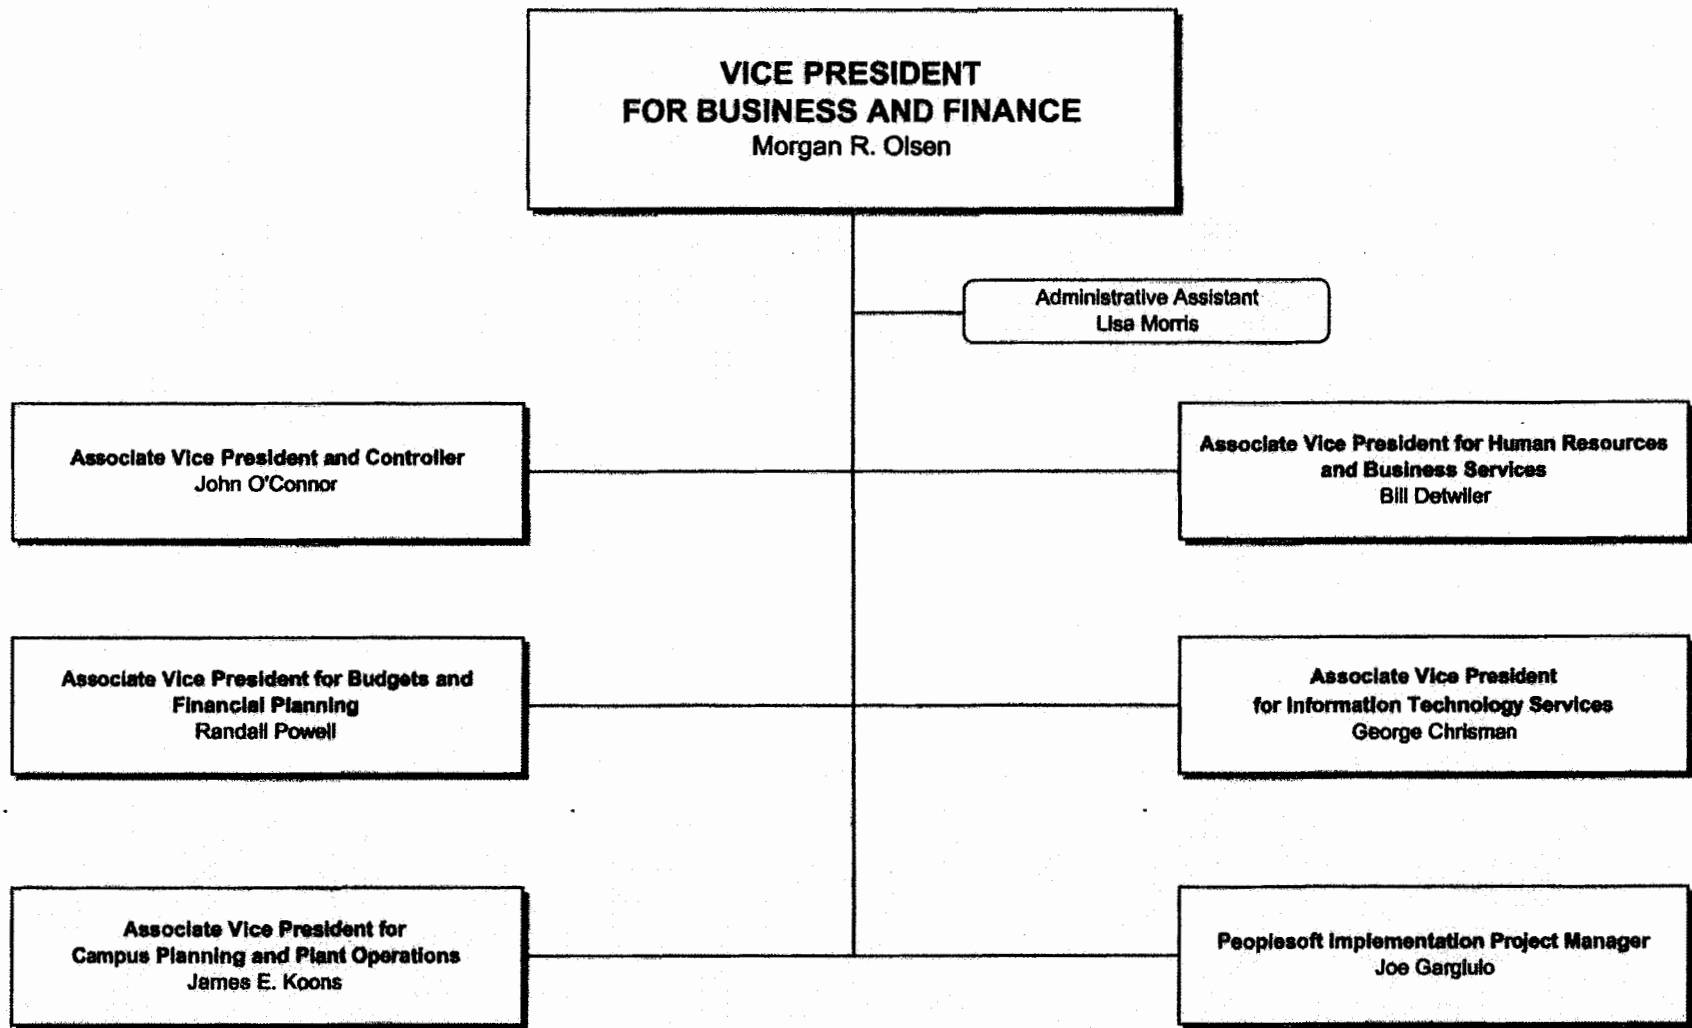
VICE PRESIDENT
FOR BUSINESS AND FINANCE
Morgan R. Olsen

Administrative Assistant
Lisa Morris

Associate Vice President and Controller
John O'Connor

Associate Vice President for Human Resources and Business Services
Bill Detwiler

Associate Vice President for Budgets and Financial Planning
Randall Powell

Associate Vice President for Information Technology Services
George Chrisman

Associate Vice President for Campus Planning and Plant Operations
James E. Koons

Peoplesoft Implementation Project Manager
Joe Gargiulo